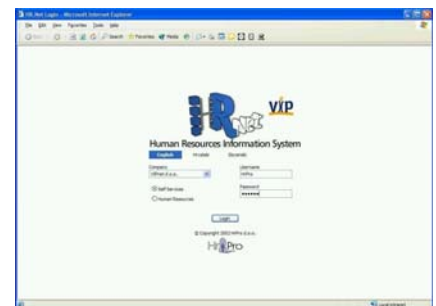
HR.Net Login - Microsoft Internet Explorer
File Edit View Favorites Tools Help
Search Favorites Media

HR NET VIP
Human Resources Information System
English Hrvatski Slovenski
Company
HRPro d.o.o.
Username
HRPro
Self Service
Password
Human Resources
••••••••
Login
© Copyright 2003 HRPro d.o.o.
HRPro
Local intranet